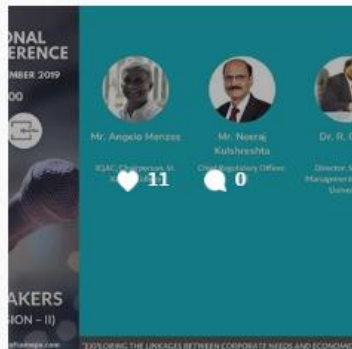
NAL
ERENCE
MBER 2019
00

Mr. Angelo Menzes
IQAC Chairperson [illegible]

Mr. Neeraj Kulshreshta
Chief Regulatory Officer

Dr. R. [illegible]
Director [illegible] Management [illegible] Unive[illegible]

11
0

AKERS
ION - II)

"EXPLORING THE LINKAGES BETWEEN CORPORATE NEEDS AND ECONOMI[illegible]